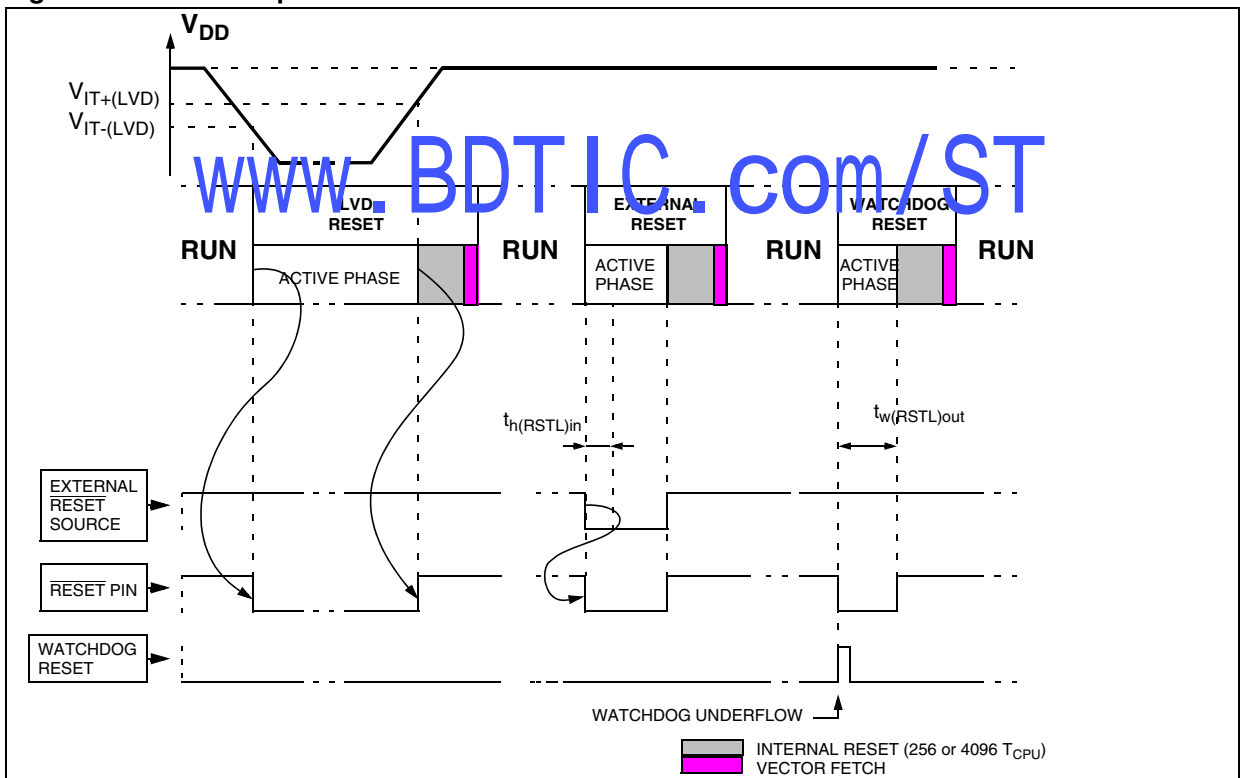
$V_{DD}$

$V_{IT+(LVD)}$

$V_{IT-(LVD)}$

www.BDTIC.com/ST

LVD RESET

EXTERNAL RESET

WATCHDOG RESET

RUN

RUN

RUN

RUN

ACTIVE PHASE

ACTIVE PHASE

ACTIVE PHASE

$t_{h(RSTL)in}$

$t_{w(RSTL)out}$

EXTERNAL $\overline{RESET}$ SOURCE

$\overline{RESET}$ PIN

WATCHDOG RESET

WATCHDOG UNDERFLOW

INTERNAL RESET (256 or 4096 $T_{CPU}$)

VECTOR FETCH